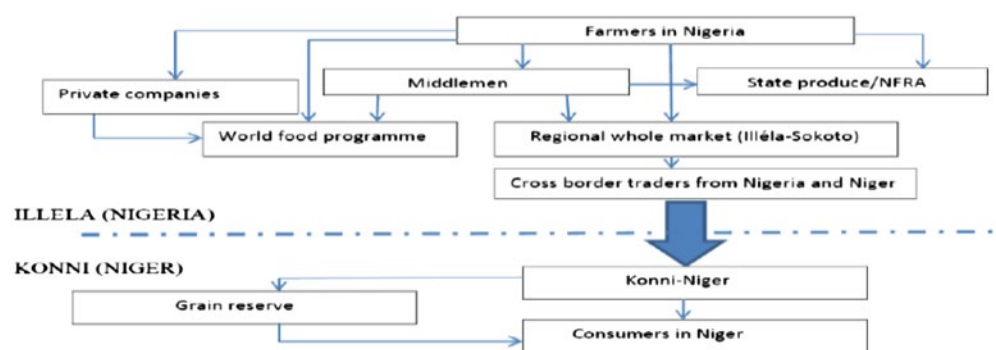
Farmers in Nigeria

Private companies

Middlemen

State produce/NFRA

World food programme

Regional whole market (Illéla-Sokoto)

Cross border traders from Nigeria and Niger

ILLELA (NIGERIA)

KONNI (NIGER)

Konni-Niger

Grain reserve

Consumers in Niger